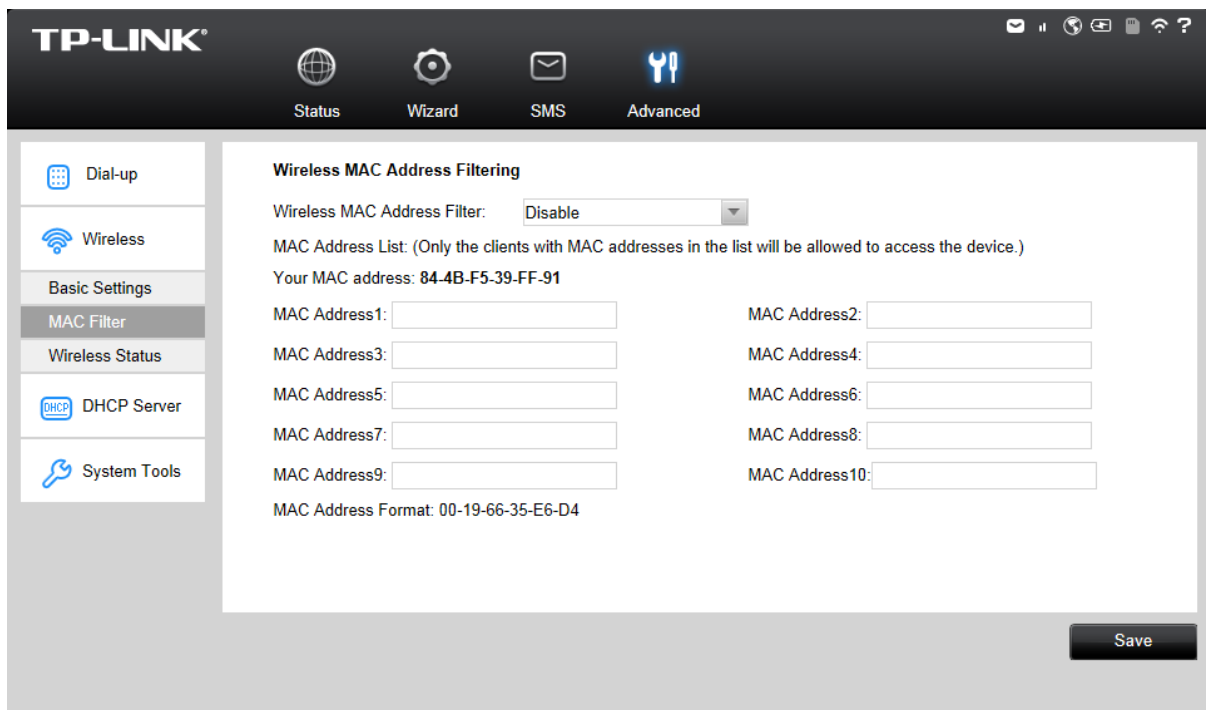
TP-LINK®

?

Status Wizard SMS Advanced

Dial-up

Wireless

Basic Settings

MAC Filter

Wireless Status

DHCP DHCP Server

System Tools

Wireless MAC Address Filtering

Wireless MAC Address Filter: Disable

MAC Address List: (Only the clients with MAC addresses in the list will be allowed to access the device.)

Your MAC address: 84-4B-F5-39-FF-91

MAC Address1:

MAC Address2:

MAC Address3:

MAC Address4:

MAC Address5:

MAC Address6:

MAC Address7:

MAC Address8:

MAC Address9:

MAC Address10:

MAC Address Format: 00-19-66-35-E6-D4

Save